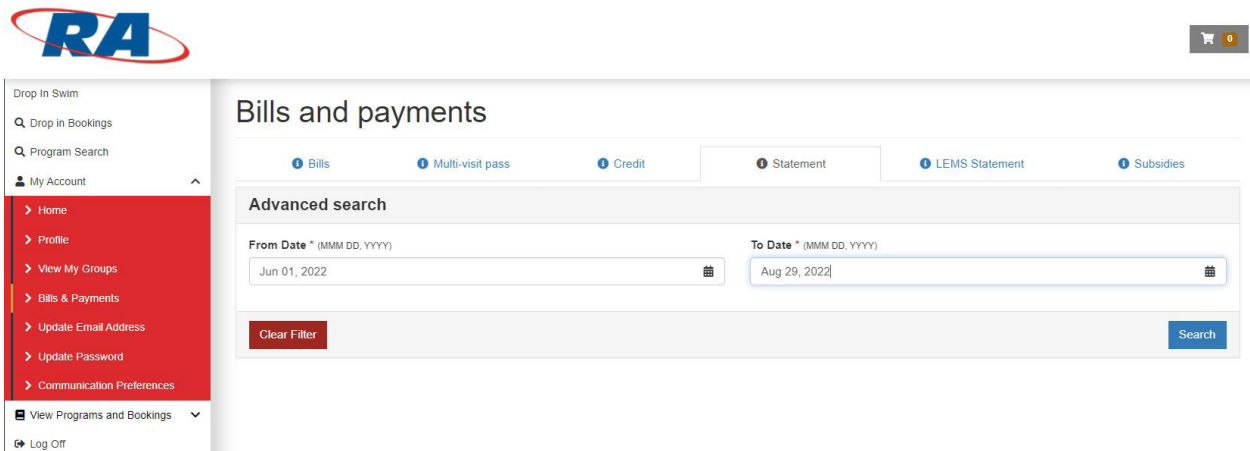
RA

0

Drop In Swim
Drop in Bookings
Program Search
My Account
Home
Profile
View My Groups
Bills & Payments
Update Email Address
Update Password
Communication Preferences
View Programs and Bookings
Log Off

Bills and payments

Bills
Multi-visit pass
Credit
Statement
LEMS Statement
Subsidies

Advanced search

From Date * (MMM DD, YYYY)
Jun 01, 2022

To Date * (MMM DD, YYYY)
Aug 29, 2022

Clear Filter
Search